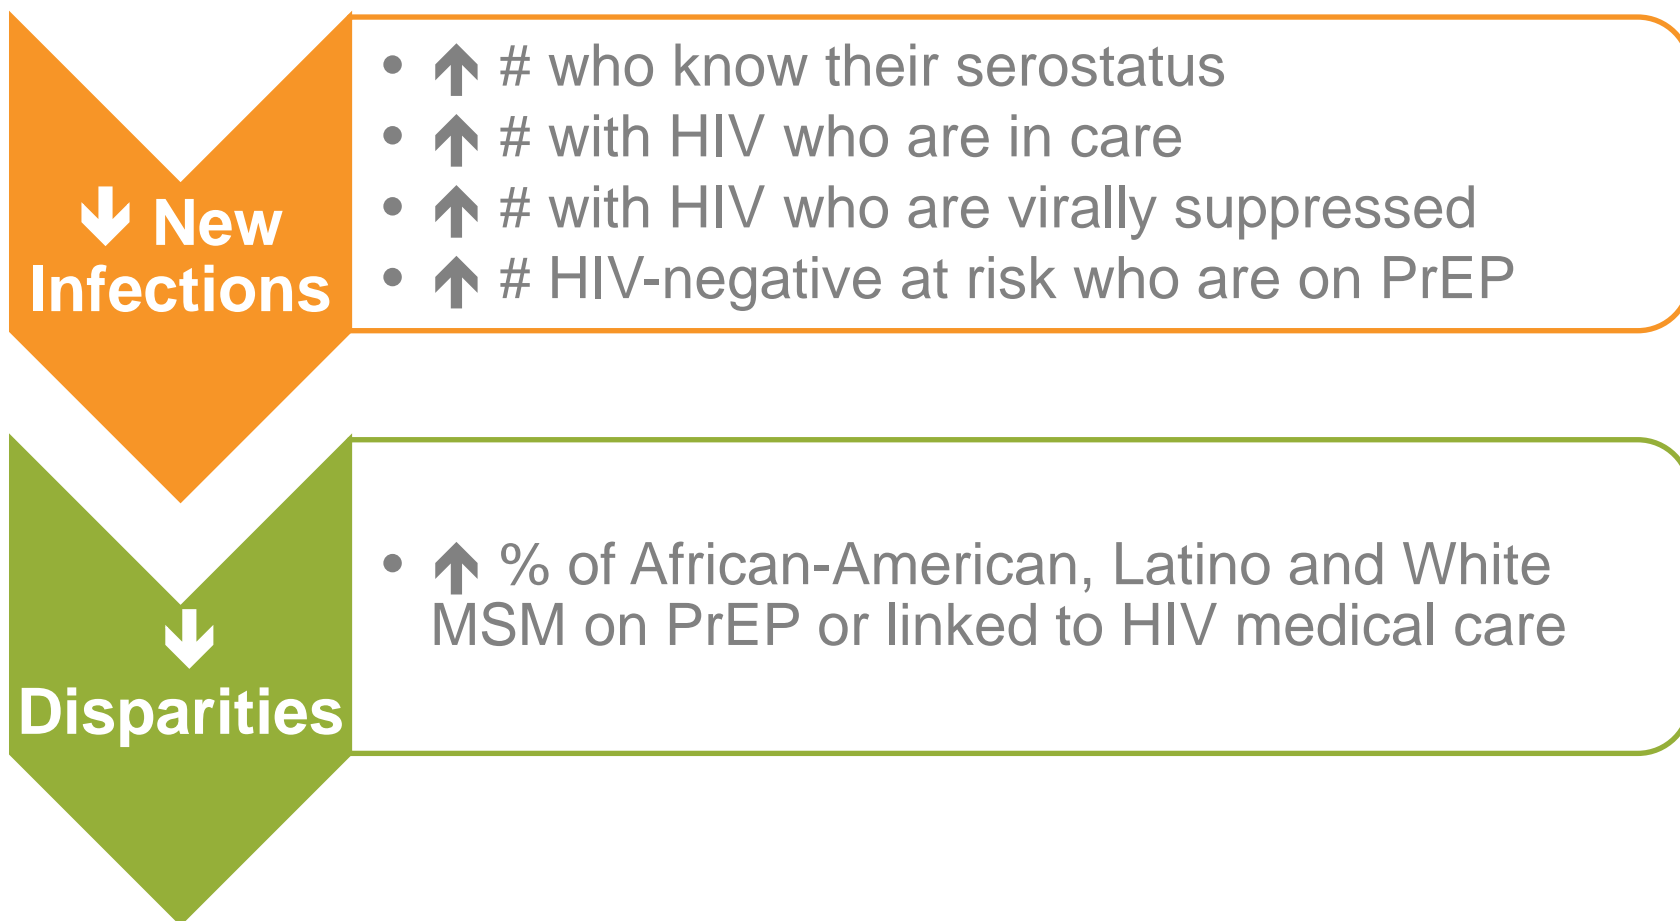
↓ New Infections

- ↑ # who know their serostatus
- ↑ # with HIV who are in care
- ↑ # with HIV who are virally suppressed
- ↑ # HIV-negative at risk who are on PrEP

↓ Disparities

- ↑ % of African-American, Latino and White MSM on PrEP or linked to HIV medical care